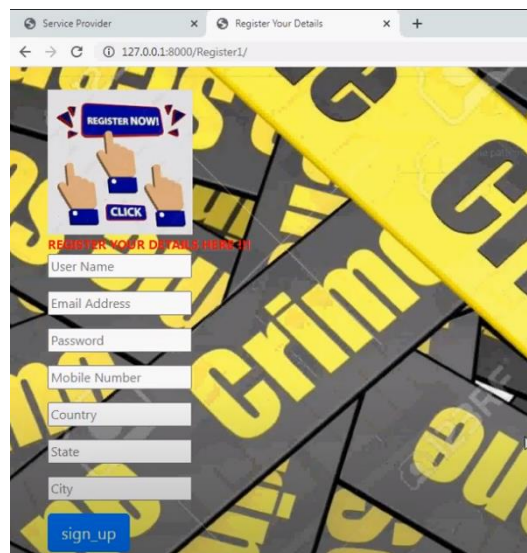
Service Provider ×
Register Your Details ×
+
127.0.0.1:8000/Register1/

REGISTER NOW!
CLICK

REGISTER YOUR DETAILS HERE !!!
User Name
Email Address
Password
Mobile Number
Country
State
City
sign_up

Crime
Crime
Crime